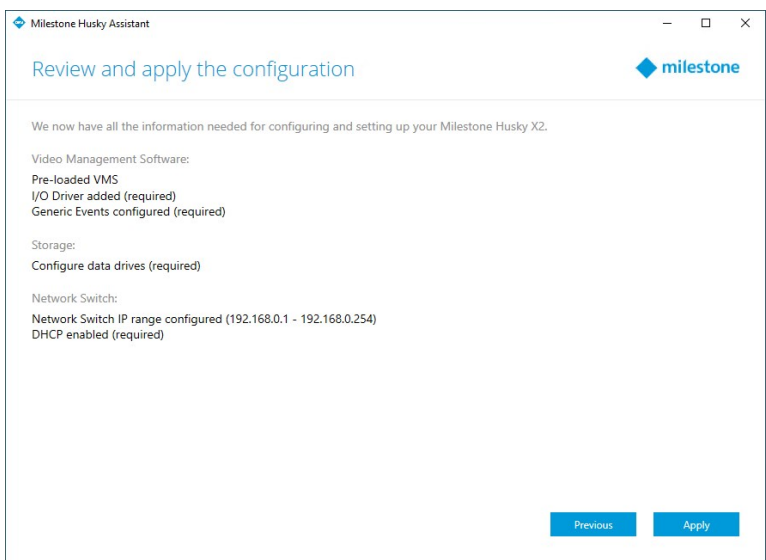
Milestone Husky Assistant

Review and apply the configuration

milestone

We now have all the information needed for configuring and setting up your Milestone Husky X2.

Video Management Software:

Pre-loaded VMS
I/O Driver added (required)
Generic Events configured (required)

Storage:

Configure data drives (required)

Network Switch:

Network Switch IP range configured (192.168.0.1 - 192.168.0.254)
DHCP enabled (required)

Previous

Apply